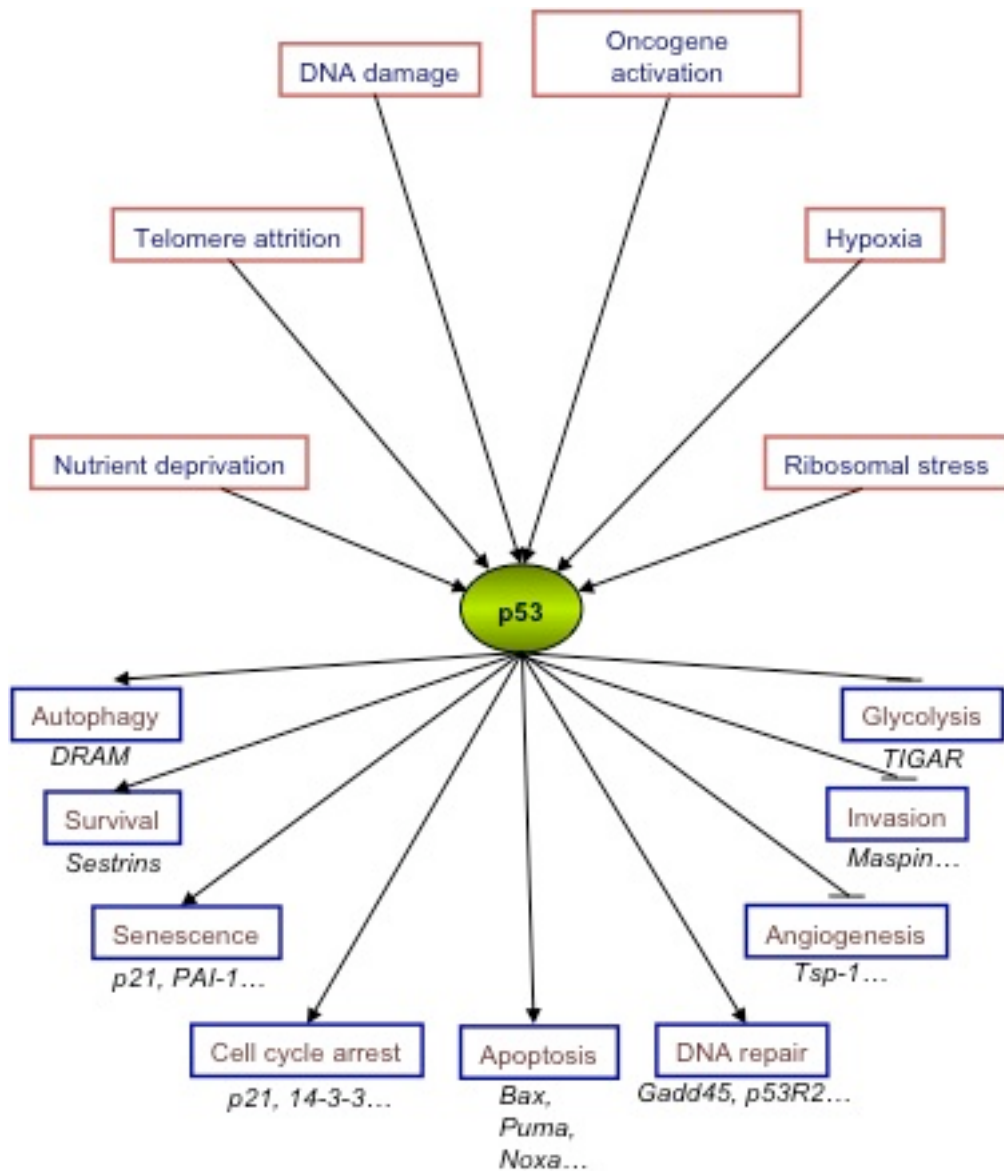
DNA damage

Oncogene activation

Telomere attrition

Hypoxia

Nutrient deprivation

Ribosomal stress

p53

Autophagy
DRAM

Glycolysis
TIGAR

Survival
Sestrins

Invasion
Maspin…

Senescence
p21, PAI-1…

Angiogenesis
Tsp-1…

Cell cycle arrest
p21, 14-3-3…

Apoptosis
Bax, Puma, Noxa…

DNA repair
Gadd45, p53R2…